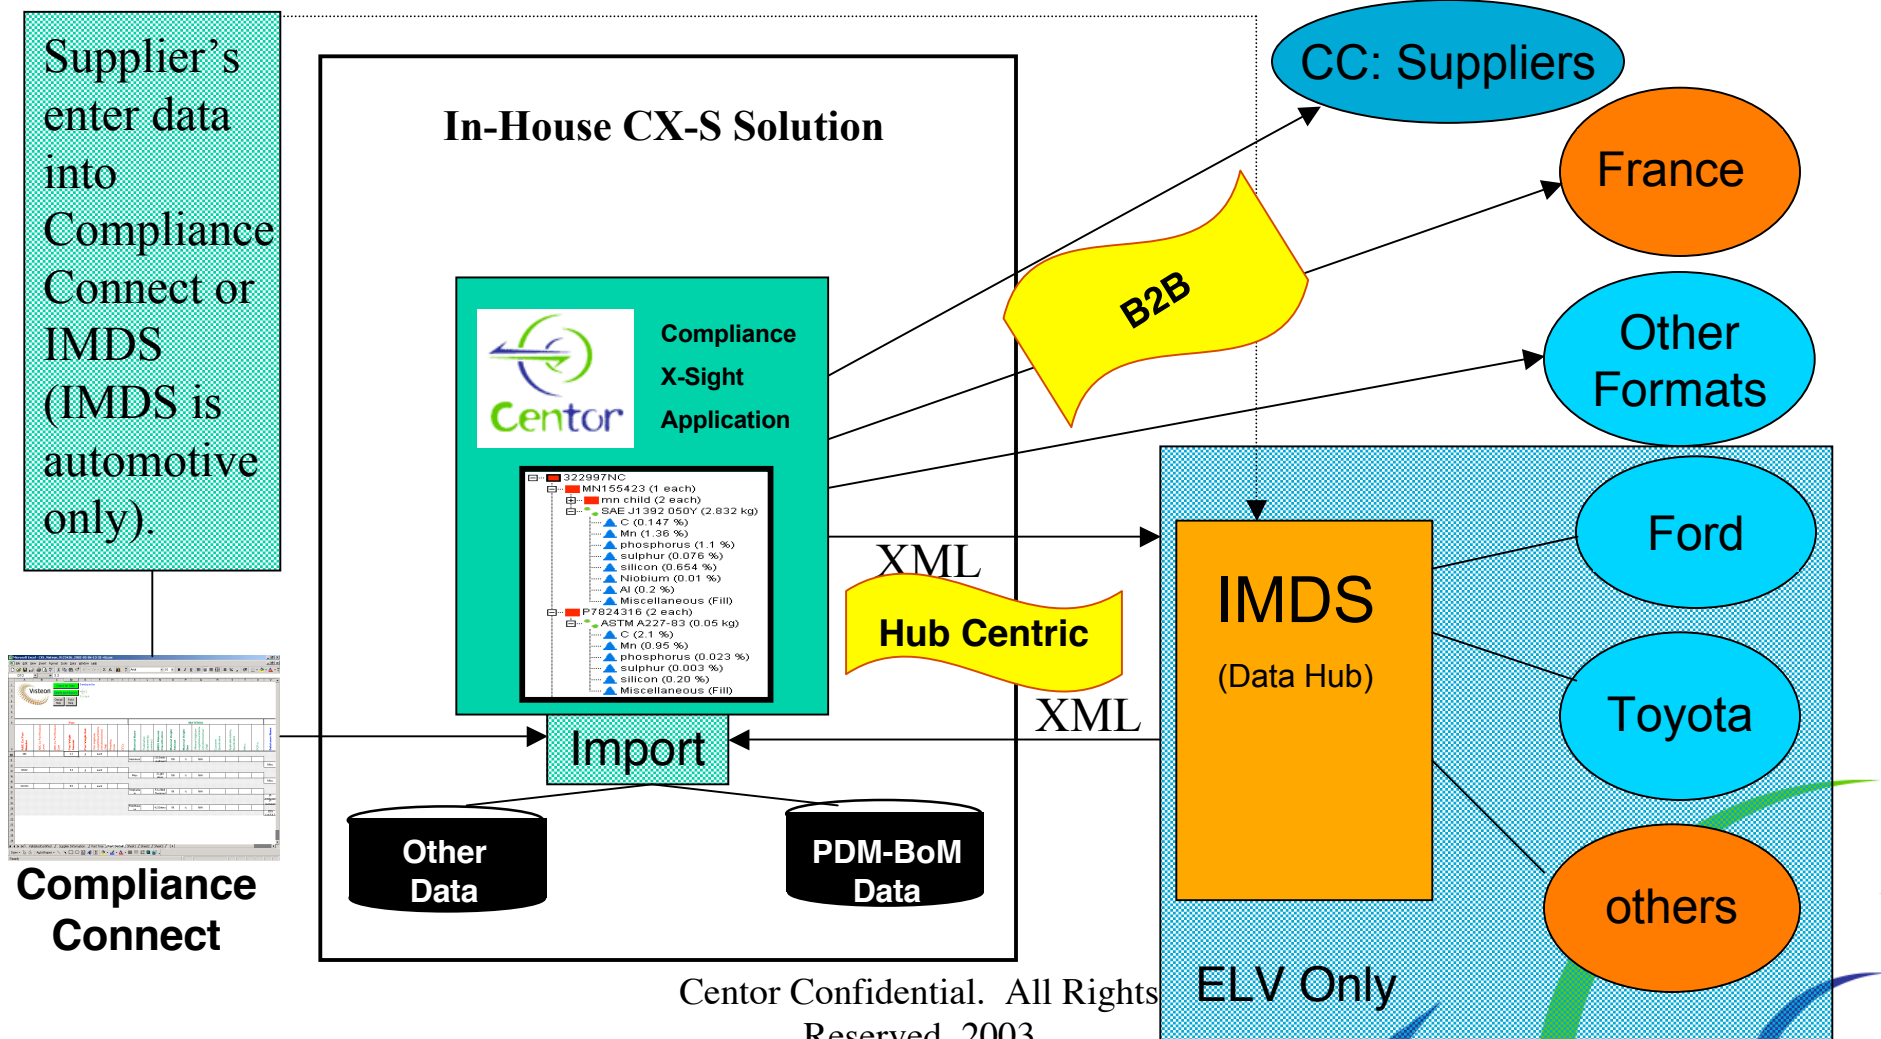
Supplier's enter data into Compliance Connect or IMDS (IMDS is automotive only).

In-House CX-S Solution

Centor

Compliance X-Sight Application

322997NC
MN155423 (1 each)
mn child (2 each)
SAE J1392 050Y (2.832 kg)
C (0.147 %)
Mn (1.36 %)
phosphorus (1.1 %)
sulphur (0.076 %)
silicon (0.654 %)
Niobium (0.01 %)
Al (0.2 %)
Miscellaneous (Fill)
P7824316 (2 each)
ASTM A227-83 (0.05 kg)
C (2.1 %)
Mn (0.95 %)
phosphorus (0.023 %)
sulphur (0.003 %)
silicon (0.20 %)
Miscellaneous (Fill)

Import

Other Data

PDM-BoM Data

Compliance Connect

B2B

XML

Hub Centric

XML

CC: Suppliers

France

Other Formats

IMDS

(Data Hub)

Ford

Toyota

others

ELV Only

Centor Confidential. All Rights Reserved. 2003